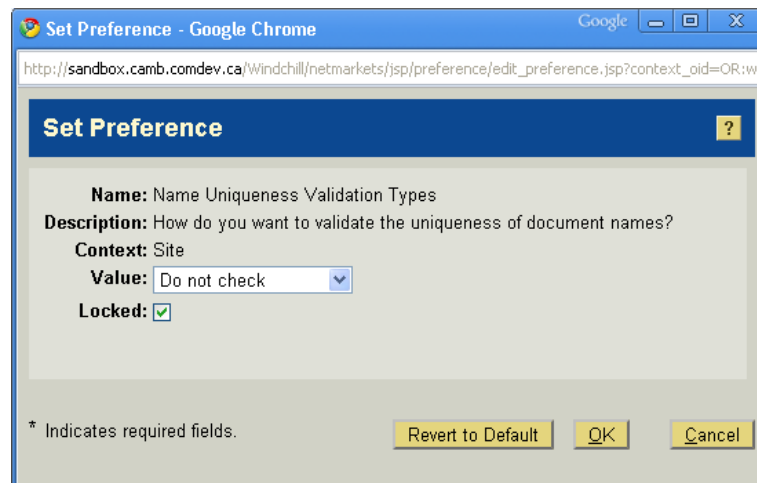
Set Preference - Google Chrome

Google

http://sandbox.camb.comdev.ca/Windchill/netmarkets/jsp/preference/edit_preference.jsp?context_oid=OR:w

Set Preference

?

Name: Name Uniqueness Validation Types

Description: How do you want to validate the uniqueness of document names?

Context: Site

Value: Do not check

Locked:

* Indicates required fields.

Revert to Default

OK

Cancel